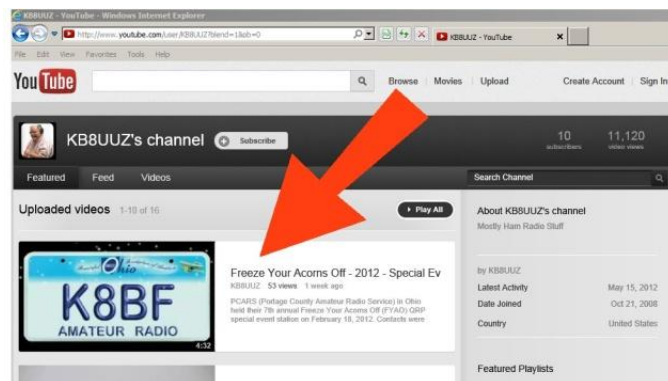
KB8UUZ - YouTube - Windows Internet Explorer

http://www.youtube.com/user/KB8UUZ?feature=1&ob=0

KB8UUZ - YouTube

File Edit View Favorites Tools Help

YouTube

Browse | Movies | Upload

Create Account | Sign In

KB8UUZ's channel

Subscribe

10 subscribers

11,120 video views

Featured Feed Videos

Search Channel

Uploaded videos 1-10 of 16

Play All

About KB8UUZ's channel

Mostly Ham Radio Stuff

Ohio

K8BF

AMATEUR RADIO

4:32

Freeze Your Acorns Off - 2012 - Special Ev

KB8UUZ 53 views 1 week ago

PCARS (Portage County Amateur Radio Service) in Ohio held their 7th annual Freeze Your Acorns Off (FYAO) QRP special event station on February 18, 2012. Contacts were

by KB8UUZ

Latest Activity May 15, 2012

Date Joined Oct 21, 2008

Country United States

Featured Playlists